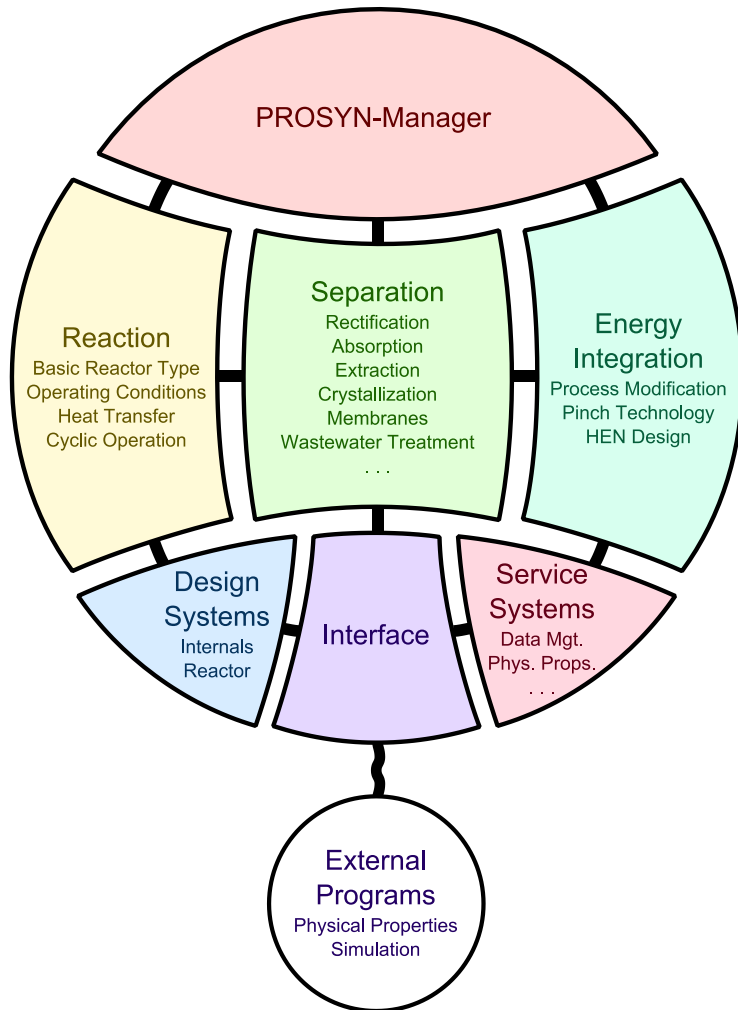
PROSYN-Manager

Reaction
Basic Reactor Type
Operating Conditions
Heat Transfer
Cyclic Operation

Separation
Rectification
Absorption
Extraction
Crystallization
Membranes
Wastewater Treatment
. . .

Energy Integration
Process Modification
Pinch Technology
HEN Design

Design Systems
Internals
Reactor

Interface

Service Systems
Data Mgt.
Phys. Props.
. . .

External Programs
Physical Properties
Simulation